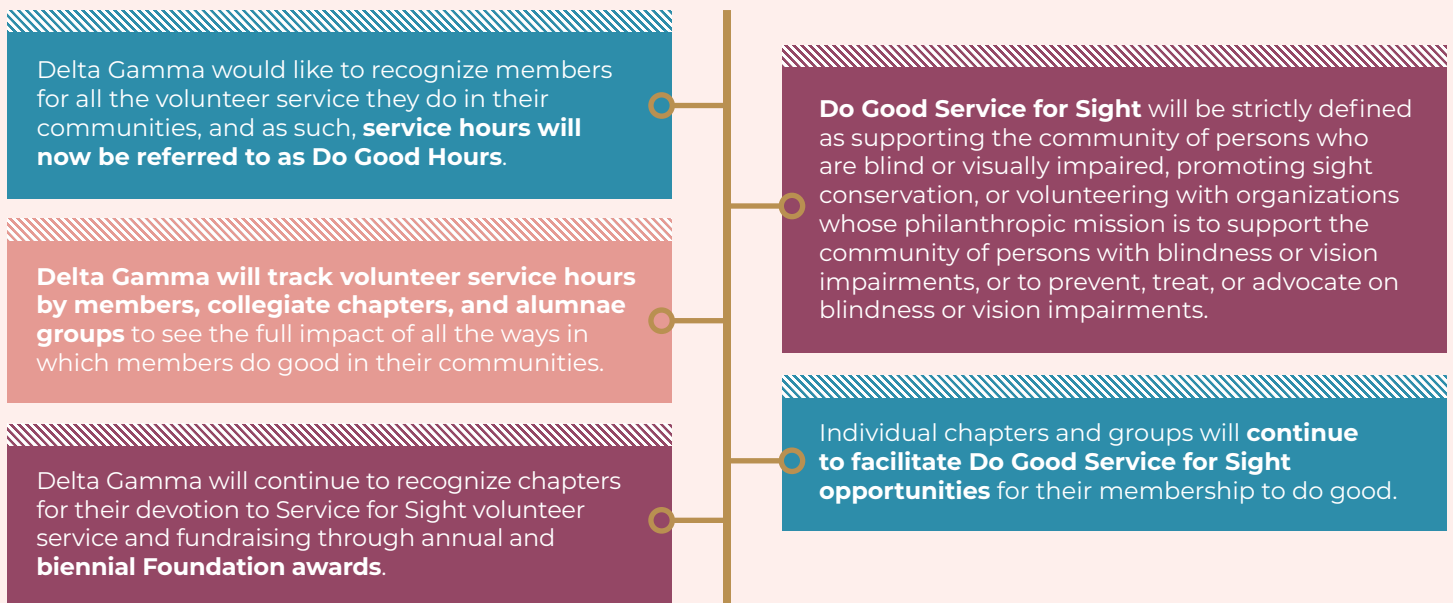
Delta Gamma would like to recognize members for all the volunteer service they do in their communities, and as such, **service hours will now be referred to as Do Good Hours**.

**Delta Gamma will track volunteer service hours by members, collegiate chapters, and alumnae groups** to see the full impact of all the ways in which members do good in their communities.

Delta Gamma will continue to recognize chapters for their devotion to Service for Sight volunteer service and fundraising through annual and **biennial Foundation awards**.

**Do Good Service for Sight** will be strictly defined as supporting the community of persons who are blind or visually impaired, promoting sight conservation, or volunteering with organizations whose philanthropic mission is to support the community of persons with blindness or vision impairments, or to prevent, treat, or advocate on blindness or vision impairments.

Individual chapters and groups will **continue to facilitate Do Good Service for Sight opportunities** for their membership to do good.